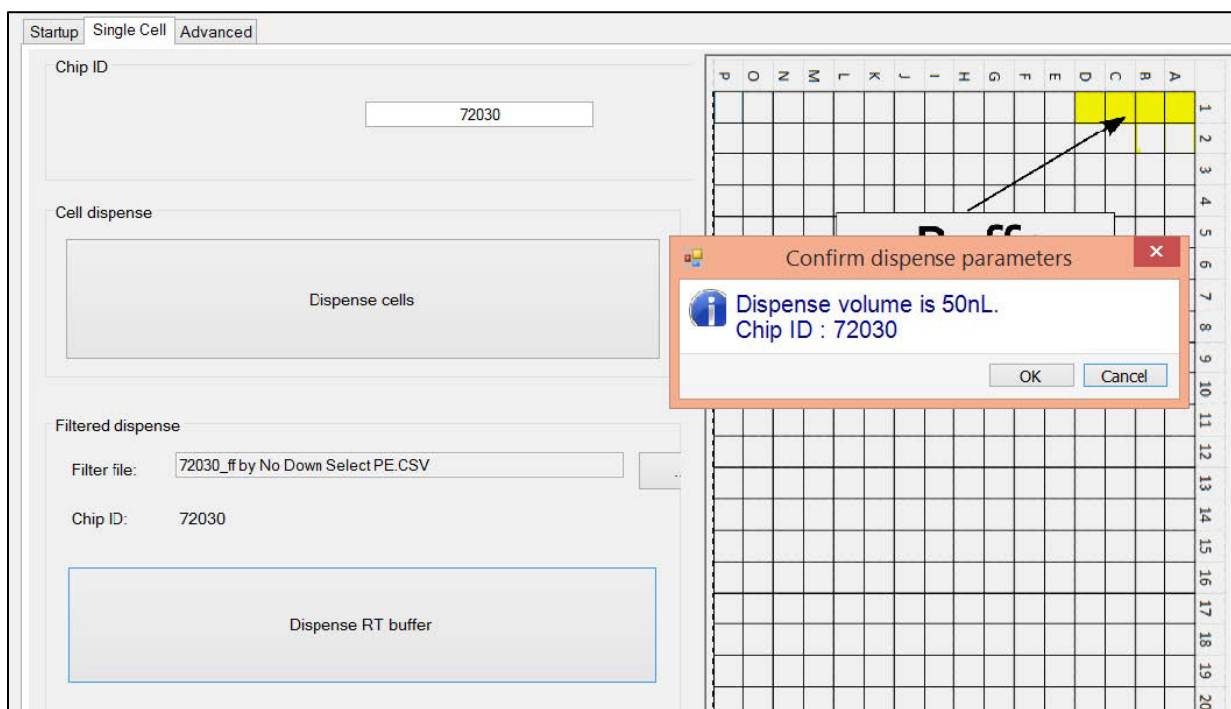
Startup Single Cell Advanced

Chip ID

72030

Cell dispense

Dispense cells

Filtered dispense

Filter file: 72030_ff by No Down Select PE.CSV

...

Chip ID: 72030

Dispense RT buffer

P O N M L K J I H G F E D C B A

1 2 3 4 5 6 7 8 9 10 11 12 13 14 15 16 17 18 19 20

Buff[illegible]

Confirm dispense parameters

Dispense volume is 50nL.
Chip ID : 72030

OK Cancel